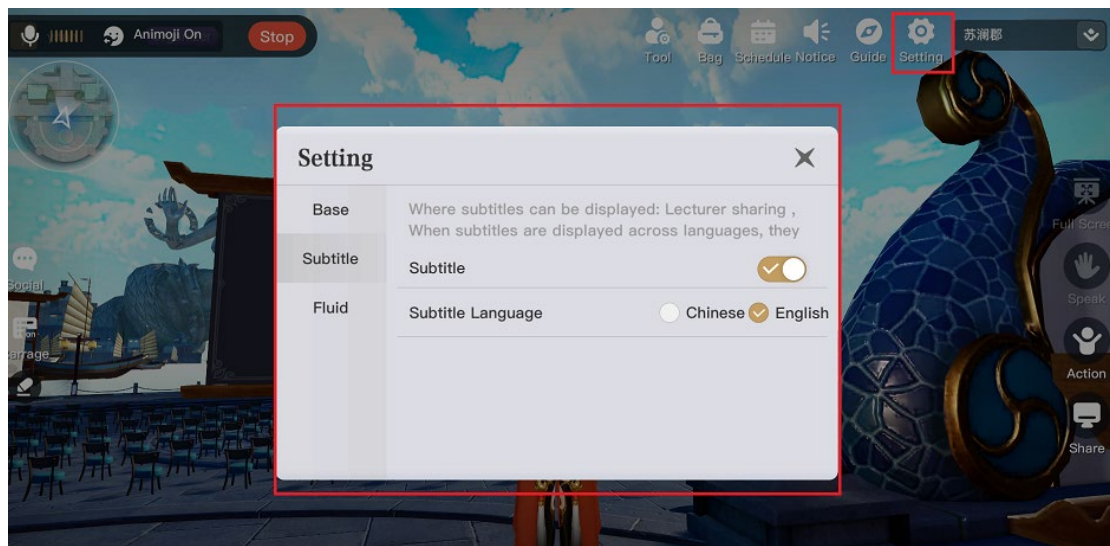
Animoji On
Stop
Tool Bag Schedule Notice Guide Setting
苏澜郡
Social
Barrage
Full Scre
Speak
Action
Share

Setting
Base
Subtitle
Fluid
Where subtitles can be displayed: Lecturer sharing , When subtitles are displayed across languages, they
Subtitle
Subtitle Language
Chinese
English